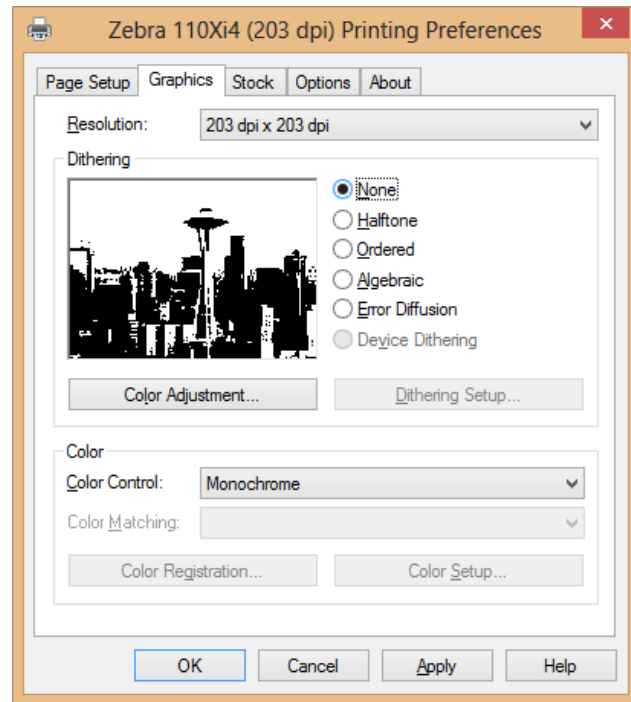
Zebra 110Xi4 (203 dpi) Printing Preferences

Page Setup | Graphics | Stock | Options | About

Resolution: 203 dpi x 203 dpi

Dithering

None
Halftone
Ordered
Algebraic
Error Diffusion
Device Dithering

Color Adjustment...
Dithering Setup...

Color

Color Control: Monochrome

Color Matching:

Color Registration...
Color Setup...

OK
Cancel
Apply
Help